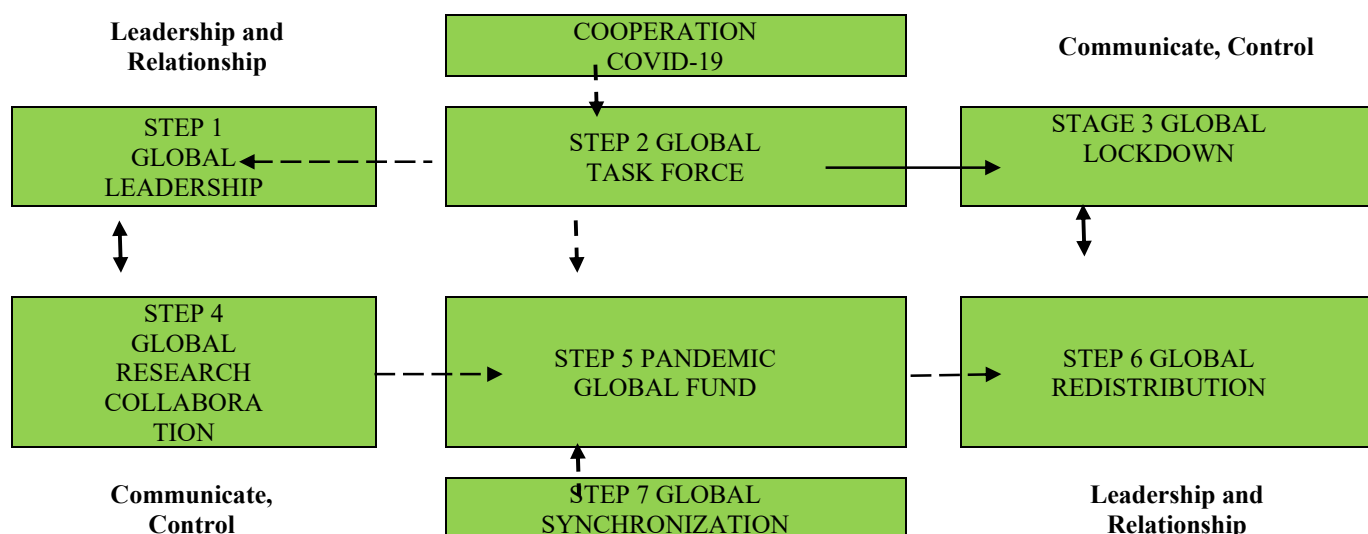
Leadership and Relationship

COOPERATION COVID-19

Communicate, Control

STEP 1 GLOBAL LEADERSHIP

STEP 2 GLOBAL TASK FORCE

STAGE 3 GLOBAL LOCKDOWN

STEP 4 GLOBAL RESEARCH COLLABORATION

STEP 5 PANDEMIC GLOBAL FUND

STEP 6 GLOBAL REDISTRIBUTION

Communicate, Control

STEP 7 GLOBAL SYNCHRONIZATION

Leadership and Relationship